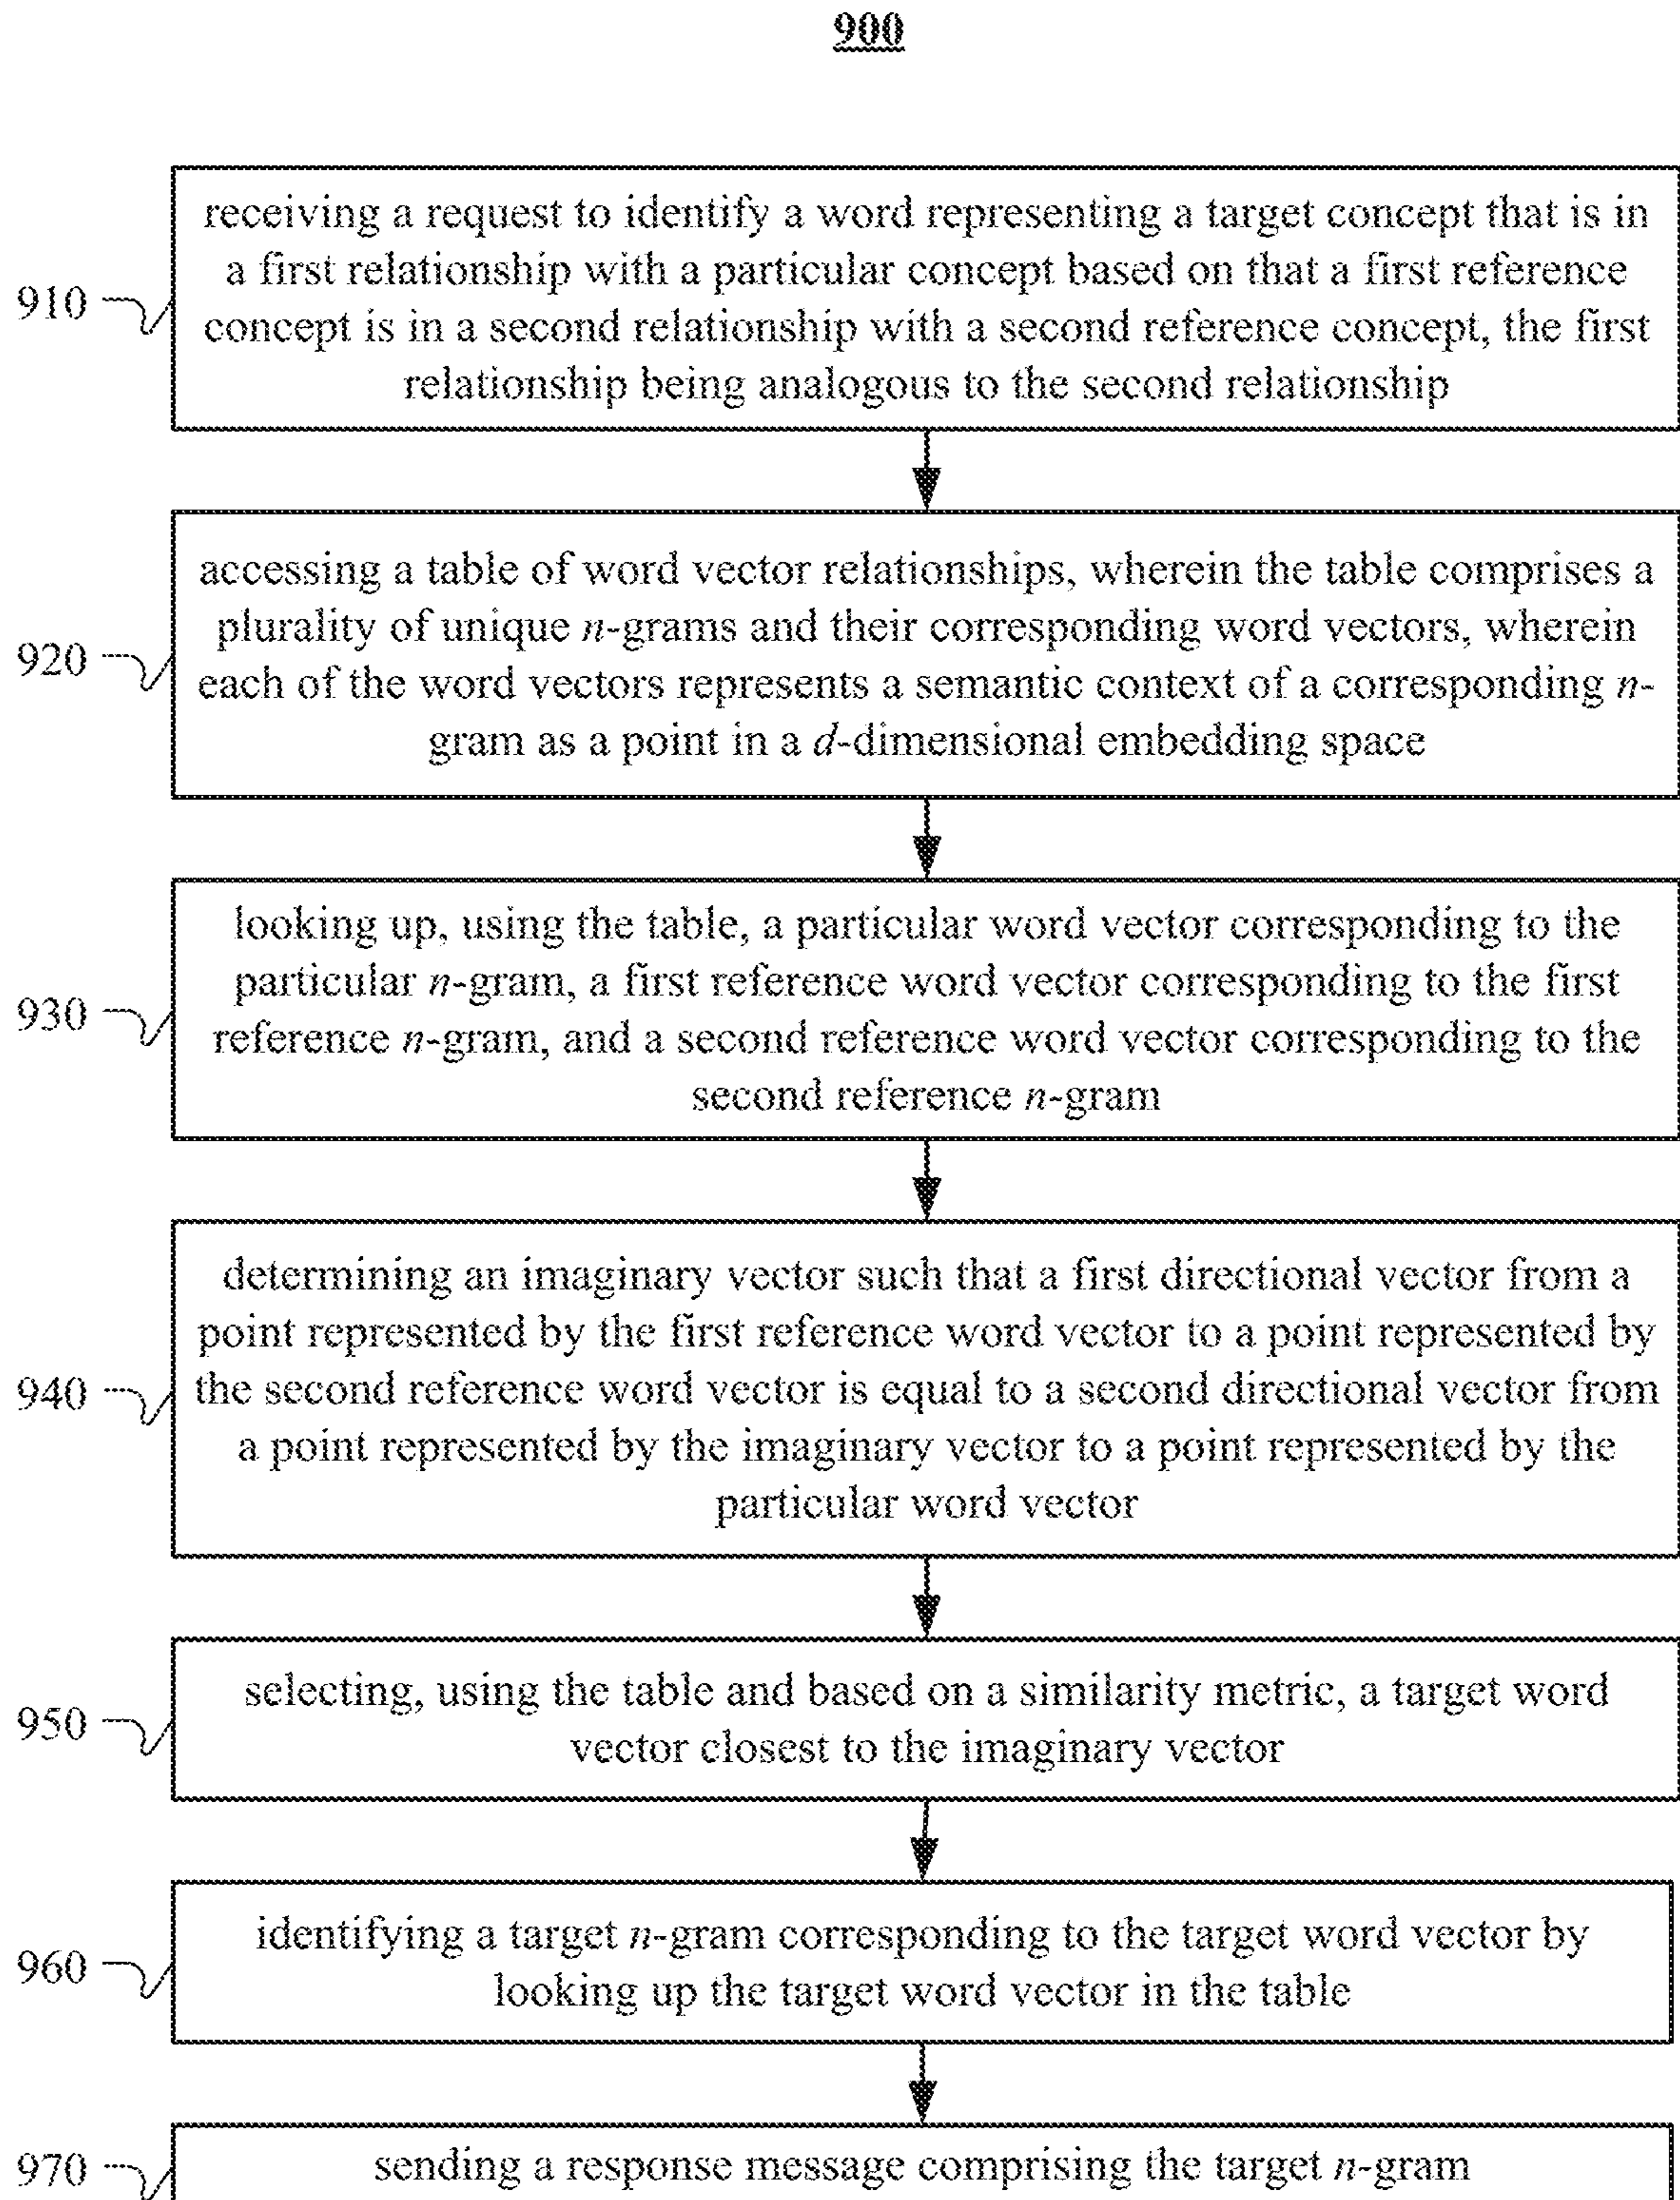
900

910

receiving a request to identify a word representing a target concept that is in a first relationship with a particular concept based on that a first reference concept is in a second relationship with a second reference concept, the first relationship being analogous to the second relationship

920

accessing a table of word vector relationships, wherein the table comprises a plurality of unique $n$-grams and their corresponding word vectors, wherein each of the word vectors represents a semantic context of a corresponding $n$-gram as a point in a $d$-dimensional embedding space

930

looking up, using the table, a particular word vector corresponding to the particular $n$-gram, a first reference word vector corresponding to the first reference $n$-gram, and a second reference word vector corresponding to the second reference $n$-gram

940

determining an imaginary vector such that a first directional vector from a point represented by the first reference word vector to a point represented by the second reference word vector is equal to a second directional vector from a point represented by the imaginary vector to a point represented by the particular word vector

950

selecting, using the table and based on a similarity metric, a target word vector closest to the imaginary vector

960

identifying a target $n$-gram corresponding to the target word vector by looking up the target word vector in the table

970

sending a response message comprising the target $n$-gram